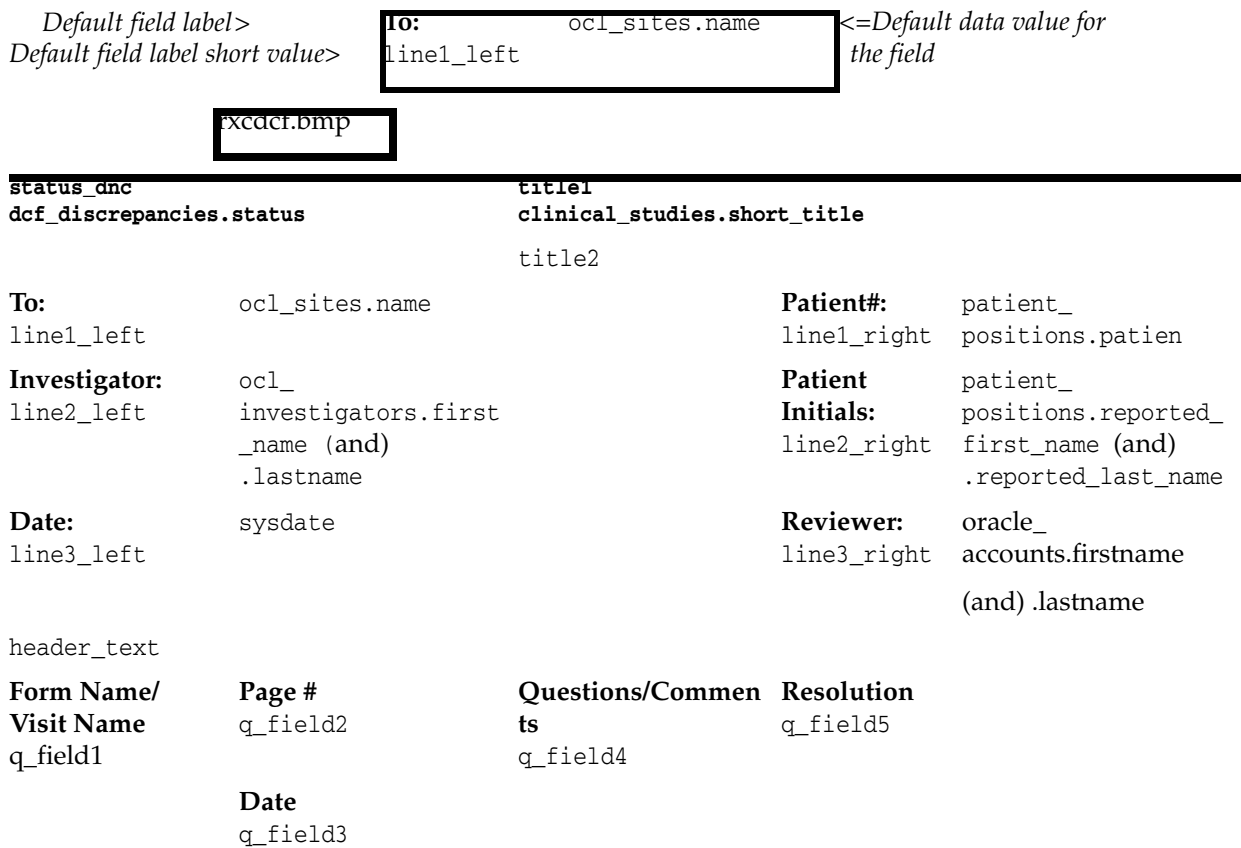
Default field label>
Default field label short value>

To: ocl_sites.name
line1_left

<=Default data value for the field

rxcdcf.bmp

status_dnc
dcf_discrepancies.status

title1
clinical_studies.short_title

title2

| To: line1_left | ocl_sites.name | Patient#: line1_right | patient_positions.patien |
|---|---|---|---|
| Investigator: line2_left | ocl_investigators.first_name (and) .lastname | Patient Initials: line2_right | patient_positions.reported_first_name (and) .reported_last_name |
| Date: line3_left | sysdate | Reviewer: line3_right | oracle_accounts.firstname (and) .lastname |

header_text

| Form Name/ Visit Name q_field1 | Page # q_field2 | Questions/Comments q_field4 | Resolution q_field5 |
|---|---|---|---|
| | Date q_field3 | | |